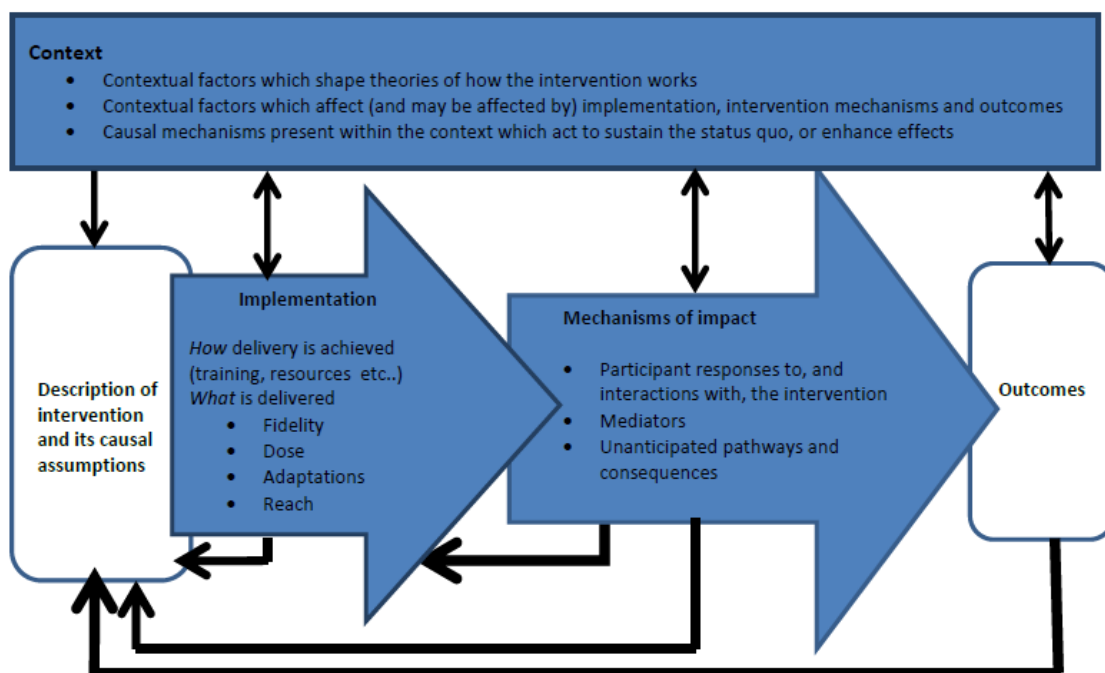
**Context**
- Contextual factors which shape theories of how the intervention works
- Contextual factors which affect (and may be affected by) implementation, intervention mechanisms and outcomes
- Causal mechanisms present within the context which act to sustain the status quo, or enhance effects

**Description of intervention and its causal assumptions**

**Implementation**

*How* delivery is achieved (training, resources etc..)
*What* is delivered
- Fidelity
- Dose
- Adaptations
- Reach

**Mechanisms of impact**
- Participant responses to, and interactions with, the intervention
- Mediators
- Unanticipated pathways and consequences

**Outcomes**